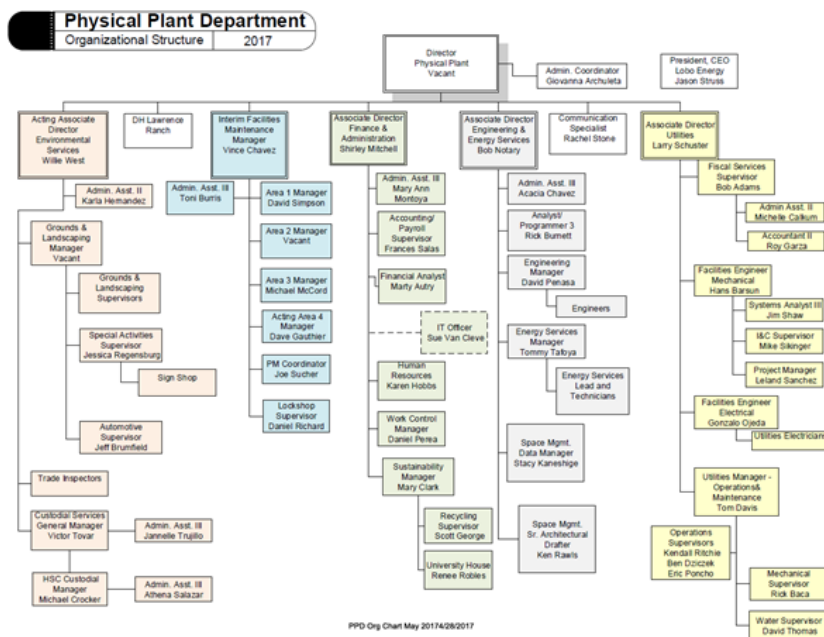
Physical Plant Department
Organizational Structure 2017

Director
Physical Plant
Vacant

Admin. Coordinator
Giovanna Archuleta

President, CEO
Lobo Energy
Jason Struss

Acting Associate Director
Environmental Services
Willie West

Admin. Asst. II
Karla Hernandez

Grounds & Landscaping Manager
Vacant

Grounds & Landscaping Supervisors

Special Activities Supervisor
Jessica Regensburg

Sign Shop

Automotive Supervisor
Jeff Brumfield

Trade Inspectors

Custodial Services General Manager
Victor Tovar

Admin. Asst. III
Jannelle Trujillo

HSC Custodial Manager
Michael Crocker

Admin. Asst. III
Athena Salazar

DH Lawrence Ranch

Interim Facilities Maintenance Manager
Vince Chavez

Admin. Asst. III
Toni Burris

Area 1 Manager
David Simpson

Area 2 Manager
Vacant

Area 3 Manager
Michael McCord

Acting Area 4 Manager
Dave Gauthier

PM Coordinator
Joe Sucher

Lockshop Supervisor
Daniel Richard

Associate Director
Finance & Administration
Shirley Mitchell

Admin. Asst. III
Mary Ann Montoya

Accounting/ Payroll Supervisor
Frances Salas

Financial Analyst
Marty Autry

IT Officer
Sue Van Cleve

Human Resources
Karen Hobbs

Work Control Manager
Daniel Perea

Sustainability Manager
Mary Clark

Recycling Supervisor
Scott George

University House
Renee Robles

Associate Director
Engineering & Energy Services
Bob Notary

Admin. Asst. III
Acacia Chavez

Analyst/ Programmer 3
Rick Burnett

Engineering Manager
David Penasa

Engineers

Energy Services Manager
Tommy Tafoya

Energy Services Lead and Technicians

Space Mgmt. Data Manager
Stacy Kaneshige

Space Mgmt. Sr. Architectural Drafter
Ken Rawls

Communication Specialist
Rachel Stone

Associate Director
Utilities
Larry Schuster

Fiscal Services Supervisor
Bob Adams

Admin Asst. II
Michelle Calkum

Accountant II
Roy Garza

Facilities Engineer
Mechanical
Hans Barsun

Systems Analyst III
Jim Shaw

I&C Supervisor
Mike Sikinger

Project Manager
Leland Sanchez

Facilities Engineer
Electrical
Gonzalo Ojeda

Utilities Electricians

Utilities Manager - Operations& Maintenance
Tom Davis

Operations Supervisors
Kendall Ritchie
Ben Dziczek
Eric Poncho

Mechanical Supervisor
Rick Baca

Water Supervisor
David Thomas

PPD Org Chart May 20174/28/2017